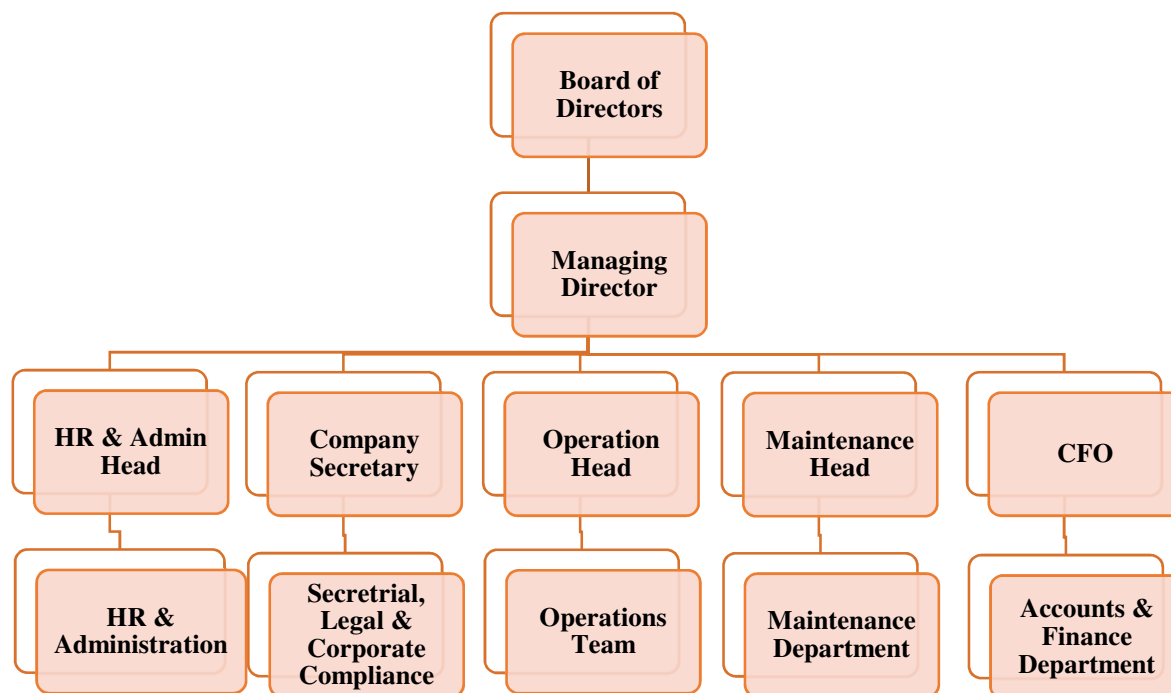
Board of Directors

Managing Director

HR & Admin Head

Company Secretary

Operation Head

Maintenance Head

CFO

HR & Administration

Secretrial, Legal & Corporate Compliance

Operations Team

Maintenance Department

Accounts & Finance Department